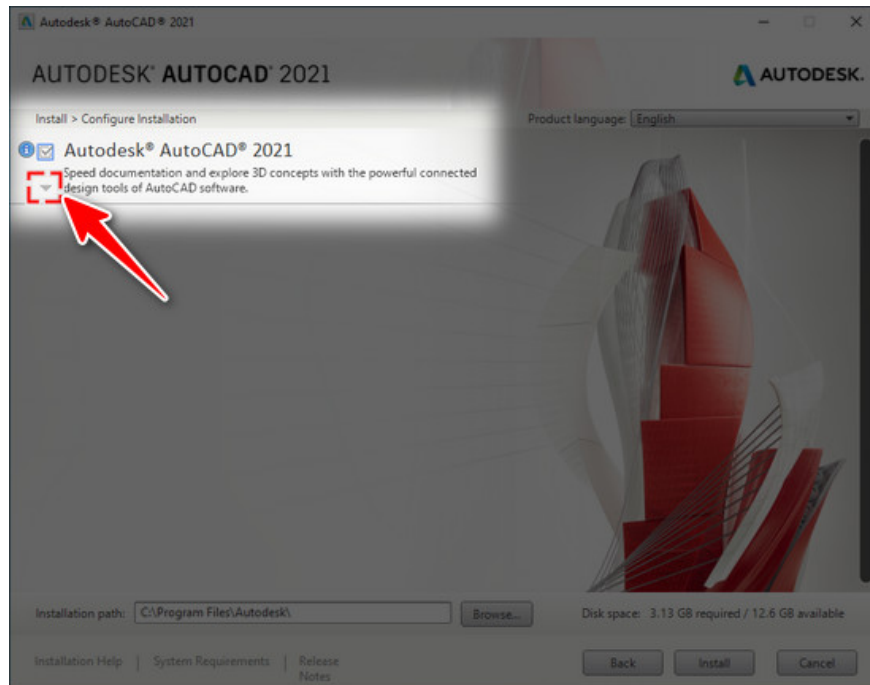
Autodesk® AutoCAD® 2021

AUTODESK® AUTOCAD® 2021

AUTODESK.

Install > Configure Installation

Product language: English

Autodesk® AutoCAD® 2021

Speed documentation and explore 3D concepts with the powerful connected design tools of AutoCAD software.

Installation path: C:\Program Files\Autodesk\

Browse...

Disk space: 3.13 GB required / 12.6 GB available

Installation Help | System Requirements | Release Notes

Back

Install

Cancel